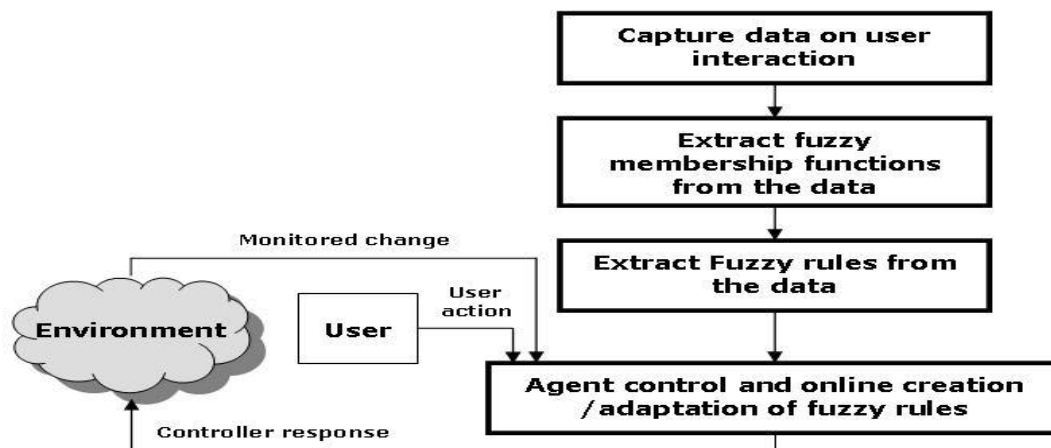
Capture data on user interaction

Extract fuzzy membership functions from the data

Monitored change

Extract Fuzzy rules from the data

Environment

User

User action

Agent control and online creation /adaptation of fuzzy rules

Controller response